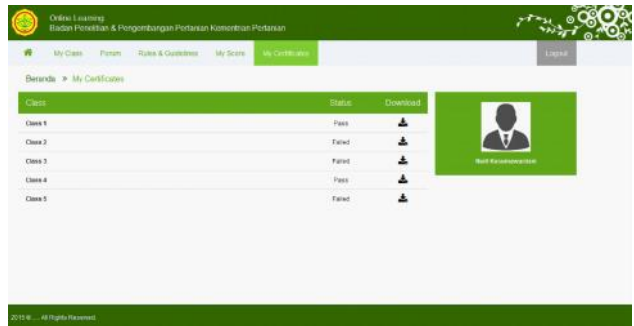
Online Learning
Badan Penelitian & Pengembangan Pertanian Kementrian Pertanian

My Class Forum Rules & Guidelines My Score My Certificates Logout

Beranda » My Certificates

| Class | Status | Download |
|---|---|---|
| Class 1 | Pass | |
| Class 2 | Failed | |
| Class 3 | Failed | |
| Class 4 | Pass | |
| Class 5 | Failed | |

Nadi Kusumawardani

2015 © ... All Rights Reserved.